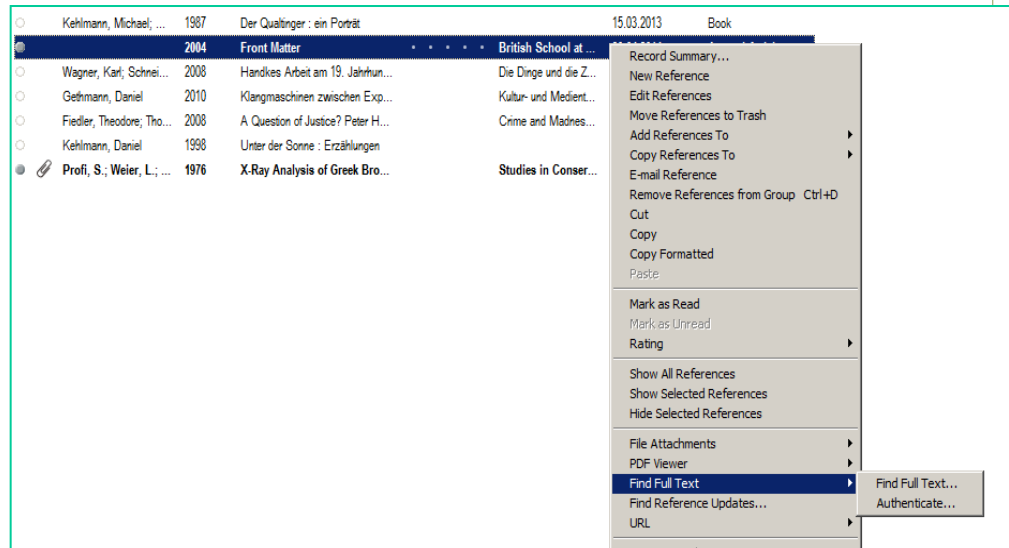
| | | | | | | |
|---|---|---|---|---|---|---|
| Kehlmann, Michael; ... | 1987 | Der Qualtinger : ein Porträt | | | 15.03.2013 | Book |
| | 2004 | Front Matter | • • • • • | British School at ... | | |
| Wagner, Karl; Schnei... | 2008 | Handkes Arbeit am 19. Jahrhun... | | Die Dinge und die Z... | | |
| Gethmann, Daniel | 2010 | Klangmaschinen zwischen Exp... | | Kultur- und Medient... | | |
| Fiedler, Theodore; Tho... | 2008 | A Question of Justice? Peter H... | | Crime and Madnes... | | |
| Kehlmann, Daniel | 1998 | Unter der Sonne : Erzählungen | | | | |
| Profi, S.; Weier, L.; ... | 1976 | X-Ray Analysis of Greek Bro... | | Studies in Conser... | | |

Record Summary...
New Reference
Edit References
Move References to Trash
Add References To
Copy References To
E-mail Reference
Remove References from Group Ctrl+D
Cut
Copy
Copy Formatted
Paste

Mark as Read
Mark as Unread
Rating

Show All References
Show Selected References
Hide Selected References

File Attachments
PDF Viewer
Find Full Text
Find Reference Updates...
URL

Find Full Text...
Authenticate...